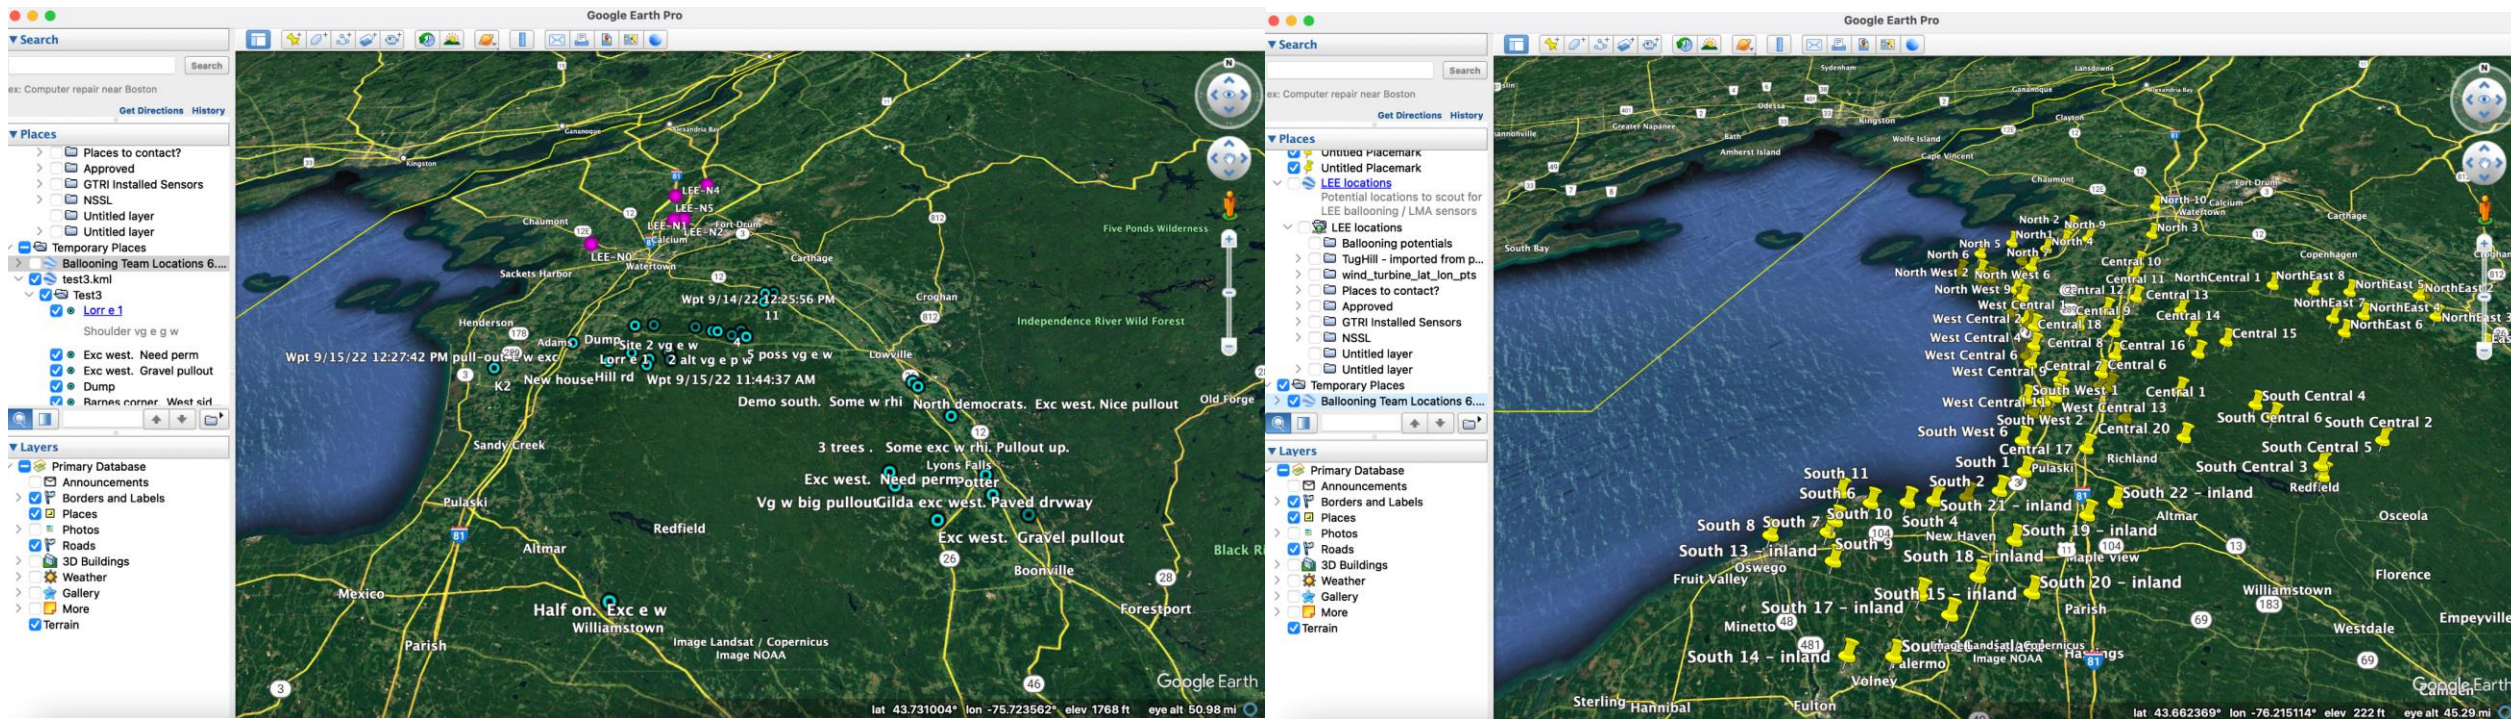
Google Earth Pro

▼Search
Search
ex: Computer repair near Boston
Get Directions History

▼Places
Places to contact?
Approved
GTRI Installed Sensors
NSSL
Untitled layer
Untitled layer
Temporary Places
Ballooning Team Locations 6....
test3.kml
Test3
Lorr e 1
Shoulder vg e g w
Exc west. Need perm
Exc west. Gravel pullout
Dump
Barnes corner. West sid

▼Layers
Primary Database
Announcements
Borders and Labels
Places
Photos
Roads
3D Buildings
Weather
Gallery
More
Terrain

Kingston
Gananoque
Alexandria Bay
LEE-N4
LEE-N5
LEE-N1
LEE-N2
Fort Drum
Chaumont
Calcium
LEE-N0
Watertown
Sackets Harbor
Carthage
Five Ponds Wilderness
Wpt 9/14/22 12:25:56 PM
11
Croghan
Henderson
Independence River Wild Forest
Adams
Dump
Site 2 vg e w
4
5 poss vg e w
Lowville
Wpt 9/15/22 12:27:42 PM pull-out w exc
Lorr e 1
2 alt vg e p w
K2
New house
Hill rd
Wpt 9/15/22 11:44:37 AM
Demo south. Some w rhi
North democrats. Exc west. Nice pullout
Old Forge
Sandy Creek
3 trees. Some exc w rhi. Pull out up.
Lyons Falls
Exc west. Need perm
Potter
Pulaski
Vg w big pullout
Gilda exc west. Paved drvway
Redfield
Altmar
Exc west. Gravel pullout
Black Ri
Boonville
Mexico
Forestport
Half on. Exc e w
Williamstown
Parish
Image Landsat / Copernicus
Image NOAA
Google Earth
lat 43.731004° lon -75.723562° elev 1768 ft eye alt 50.98 mi

Google Earth Pro

▼Search
Search
ex: Computer repair near Boston
Get Directions History

▼Places
Untitled Placemark
Untitled Placemark
LEE locations
Potential locations to scout for LEE ballooning / LMA sensors
LEE locations
Ballooning potentials
TugHill - imported from p...
wind_turbine_lat_lon_pts
Places to contact?
Approved
GTRI Installed Sensors
NSSL
Untitled layer
Untitled layer
Temporary Places
Ballooning Team Locations 6....

▼Layers
Primary Database
Announcements
Borders and Labels
Places
Photos
Roads
3D Buildings
Weather
Gallery
More
Terrain

Sydenham
Lansdowne
Gananoque
Alexandria Bay
Odessa
Kingston
Clayton
Greater Napanee
Bath
Wolfe Island
Amherst Island
Cape Vincent
Chaumont
Fort Drum
North 10
Calcium
Watertown
Carthage
South Bay
North 2
North 9
North 1
North 5
North 4
North 3
North 6
North 8
Central 10
North West 2
North West 6
Central 11
NorthCentral 1
NorthEast 8
North West 9
Central 12
Central 13
NorthEast 5
NorthEast 2
West Central 1
Central 9
NorthEast 7
NorthEast 4
NorthEast 3
West Central 2
Central 18
Central 14
NorthEast 6
West Central 4
Central 8
Central 16
Central 15
West Central 6
Central 7
Central 6
West Central 9
South West 1
Central 1
South Central 4
West Central 10
West Central 13
South Central 6
South Central 2
South West 2
South West 6
Central 20
Central 17
South Central 5
South 1
Pulaski
Richland
South Central 3
South 11
South 2
Redfield
South 6
South 22 - inland
South 10
South 21 - inland
Altmar
Osceola
South 8
South 7
South 4
South 19 - inland
New Haven
South 13 - inland
South 9
South 18 - inland
Maple View
Oswego
Fruit Valley
South 15 - inland
South 20 - inland
Florence
South 17 - inland
Parish
Williamstown
Minetto
Westdale
Empeyville
South 14 - inland
South 16
Image Landsat / Copernicus
Image NOAA
Hastings
Palermo
Volney
Sterling
Hannibal
Fulton
Camden
Google Earth
lat 43.662369° lon -76.215114° elev 222 ft eye alt 45.29 mi